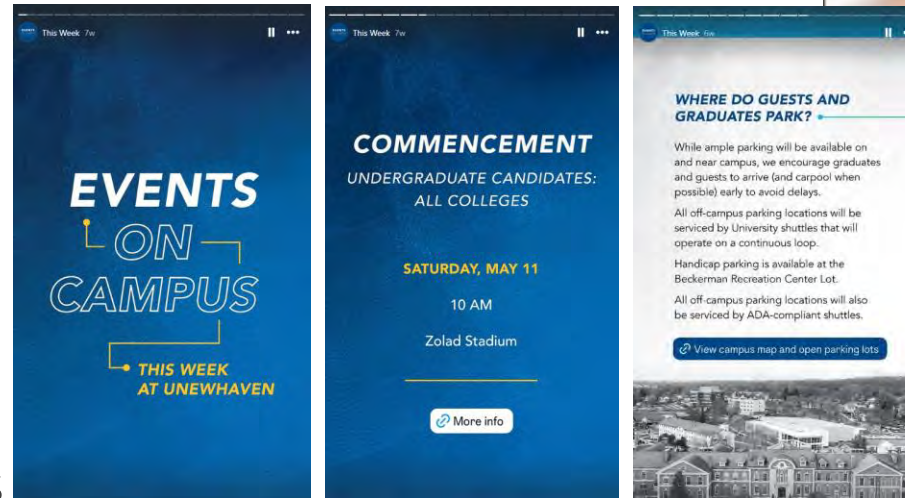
This Week 7w

EVENTS ON CAMPUS

THIS WEEK AT UNEWHAVEN

This Week 7w

COMMENCEMENT

UNDERGRADUATE CANDIDATES: ALL COLLEGES

SATURDAY, MAY 11

10 AM

Zolad Stadium

More info

This Week 6w

WHERE DO GUESTS AND GRADUATES PARK?

While ample parking will be available on and near campus, we encourage graduates and guests to arrive (and carpool when possible) early to avoid delays.

All off-campus parking locations will be serviced by University shuttles that will operate on a continuous loop.

Handicap parking is available at the Beckerman Recreation Center Lot.

All off-campus parking locations will also be serviced by ADA-compliant shuttles.

View campus map and open parking lots